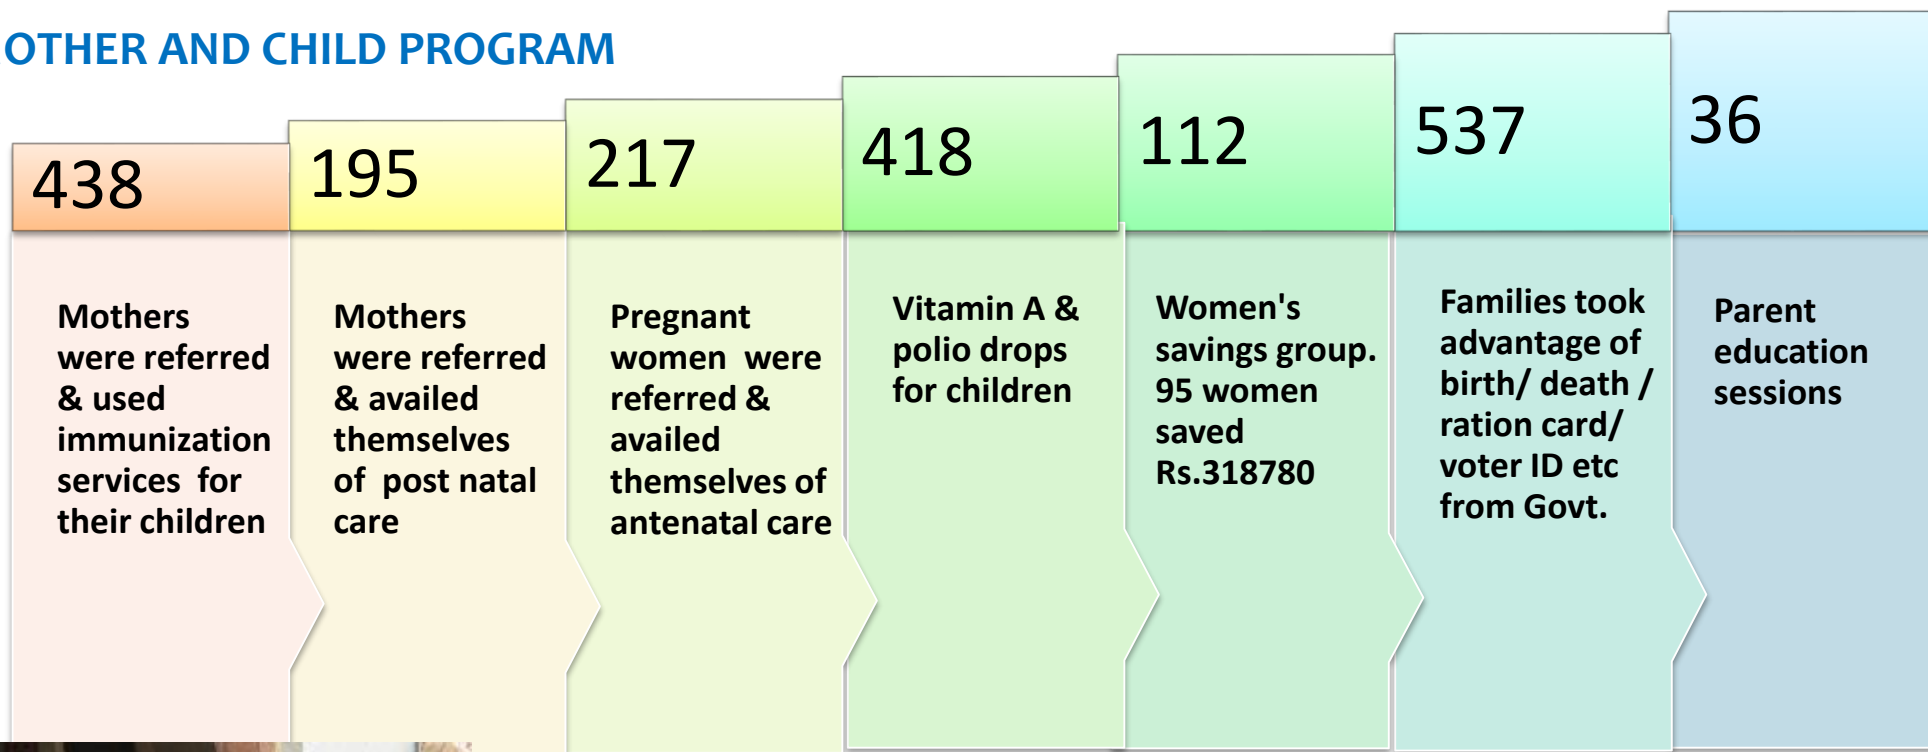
OTHER AND CHILD PROGRAM

438

Mothers were referred & used immunization services for their children

195

Mothers were referred & availed themselves of post natal care

217

Pregnant women were referred & availed themselves of antenatal care

418

Vitamin A & polio drops for children

112

Women's savings group. 95 women saved Rs.318780

537

Families took advantage of birth/ death / ration card/ voter ID etc from Govt.

36

Parent education sessions